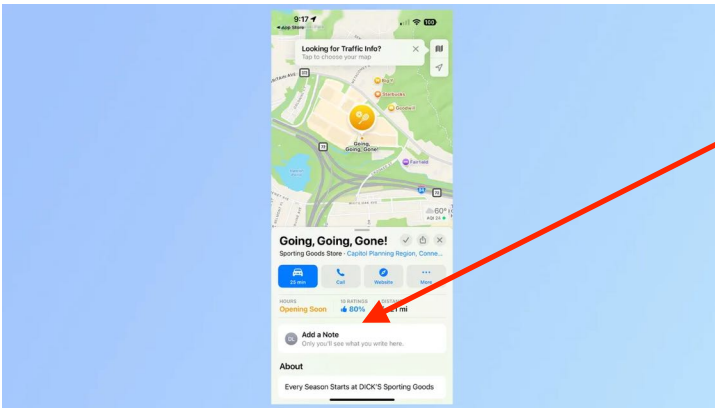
9:17
◀ App Store
100

Looking for Traffic Info?
Tap to choose your map

Big Y
Starbucks
Goodwill
Going, Going, Gone!
Fairfield
60°
AQI 24

Going, Going, Gone!
Sporting Goods Store · Capitol Planning Region, Conne...

23 min
Call
Website
More

HOURS
Opening Soon
10 RATINGS
60%
DISTANCE
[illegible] mi

DL
Add a Note
Only you'll see what you write here.

About
Every Season Starts at DICK'S Sporting Goods